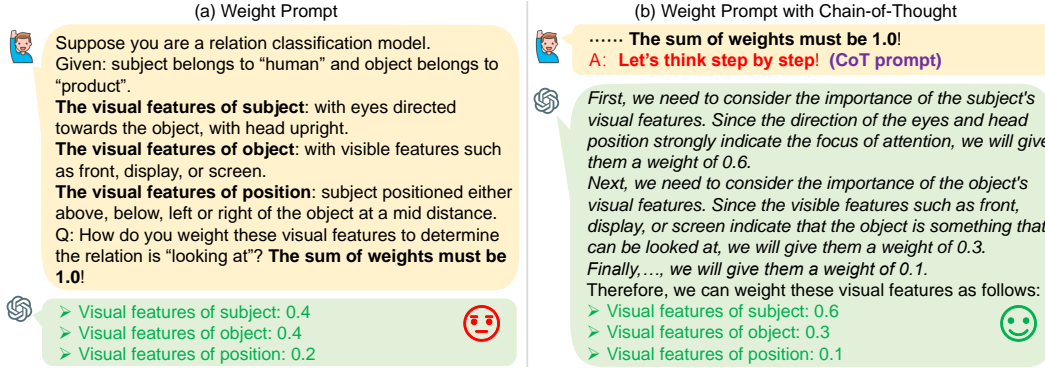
(a) Weight Prompt

Suppose you are a relation classification model.
Given: subject belongs to “human” and object belongs to “product”.
**The visual features of subject**: with eyes directed towards the object, with head upright.
**The visual features of object**: with visible features such as front, display, or screen.
**The visual features of position**: subject positioned either above, below, left or right of the object at a mid distance.
Q: How do you weight these visual features to determine the relation is “looking at”? **The sum of weights must be 1.0**!

➢ Visual features of subject: 0.4
➢ Visual features of object: 0.4
➢ Visual features of position: 0.2

(b) Weight Prompt with Chain-of-Thought

…… **The sum of weights must be 1.0**!
A: **Let’s think step by step**! **(CoT prompt)**

*First, we need to consider the importance of the subject's visual features. Since the direction of the eyes and head position strongly indicate the focus of attention, we will give them a weight of 0.6.*
*Next, we need to consider the importance of the object's visual features. Since the visible features such as front, display, or screen indicate that the object is something that can be looked at, we will give them a weight of 0.3.*
*Finally,…, we will give them a weight of 0.1.*
Therefore, we can weight these visual features as follows:
➢ Visual features of subject: 0.6
➢ Visual features of object: 0.3
➢ Visual features of position: 0.1